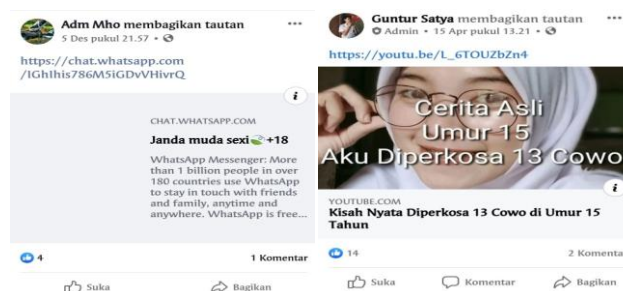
Adm Mho membagikan tautan
5 Des pukul 21.57 •

https://chat.whatsapp.com/IGhIhis786M5iGDvVHivrQ

i

CHAT.WHATSAPP.COM
Janda muda sexi +18
WhatsApp Messenger: More than 1 billion people in over 180 countries use WhatsApp to stay in touch with friends and family, anytime and anywhere. WhatsApp is free...

4
1 Komentar

Suka
Bagikan

Guntur Satya membagikan tautan
Admin • 15 Apr pukul 13.21 •

https://youtu.be/L_6TOUZbZn4

Cerita Asli
Umur 15
Aku Diperkosa 13 Cowo

i

YOUTUBE.COM
Kisah Nyata Diperkosa 13 Cowo di Umur 15 Tahun

14
2 Komenta

Suka
Komentar
Bagikan